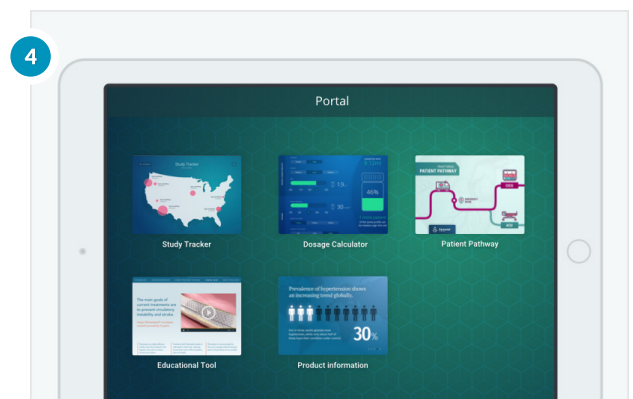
4

Portal

Study Tracker

Study Tracker

Dosage Calculator

PATIENT PATHWAY

Patient Pathway

The main goals of current treatments are to prevent circulatory instability and stroke.

Educational Tool

Prevalence of hypertension shows an increasing trend globally.

30%

Product information